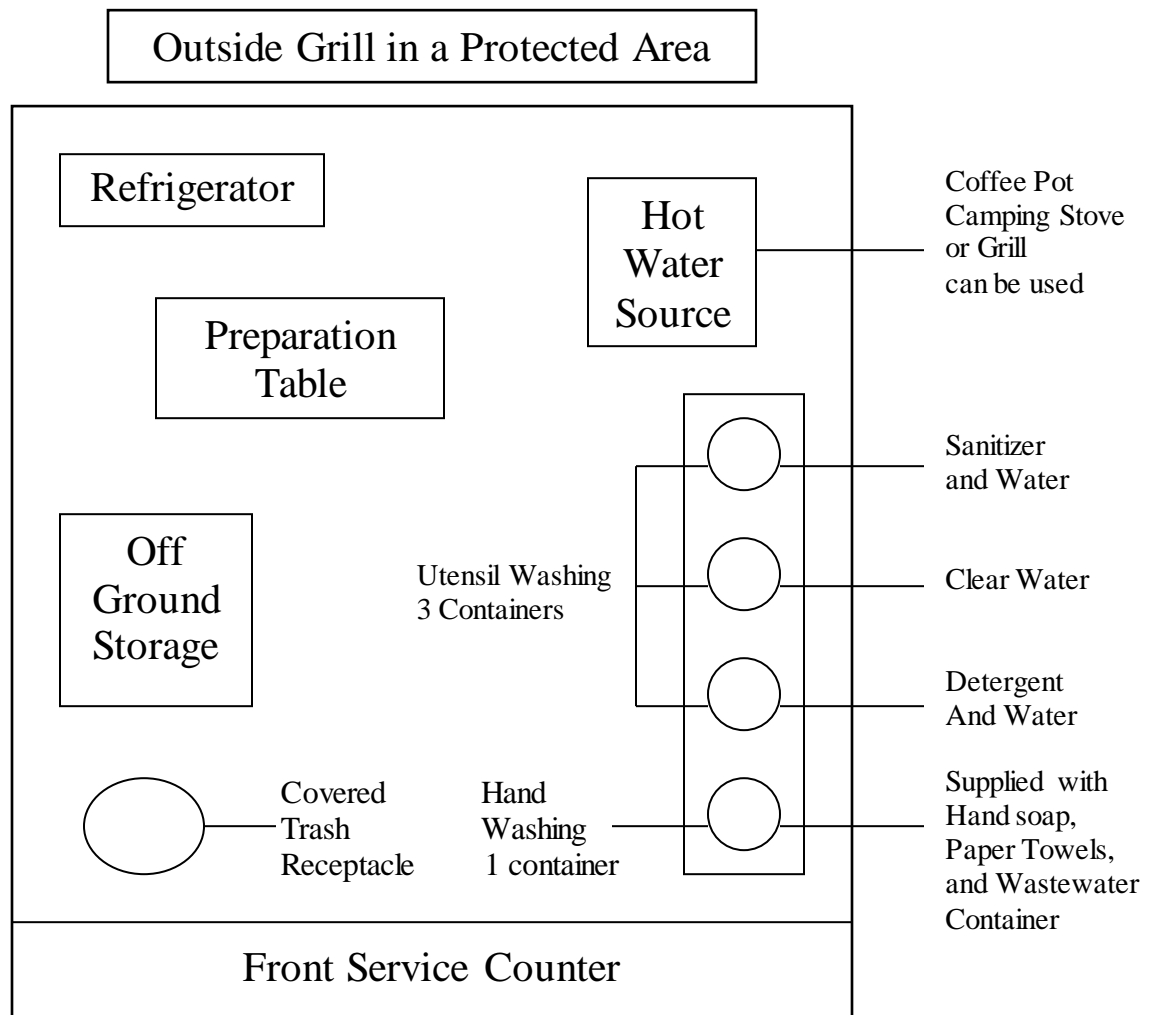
Outside Grill in a Protected Area

Refrigerator

Hot Water Source

Coffee Pot Camping Stove or Grill can be used

Preparation Table

Sanitizer and Water

Off Ground Storage

Utensil Washing 3 Containers

Clear Water

Detergent And Water

Covered Trash Receptacle

Hand Washing 1 container

Supplied with Hand soap, Paper Towels, and Wastewater Container

Front Service Counter